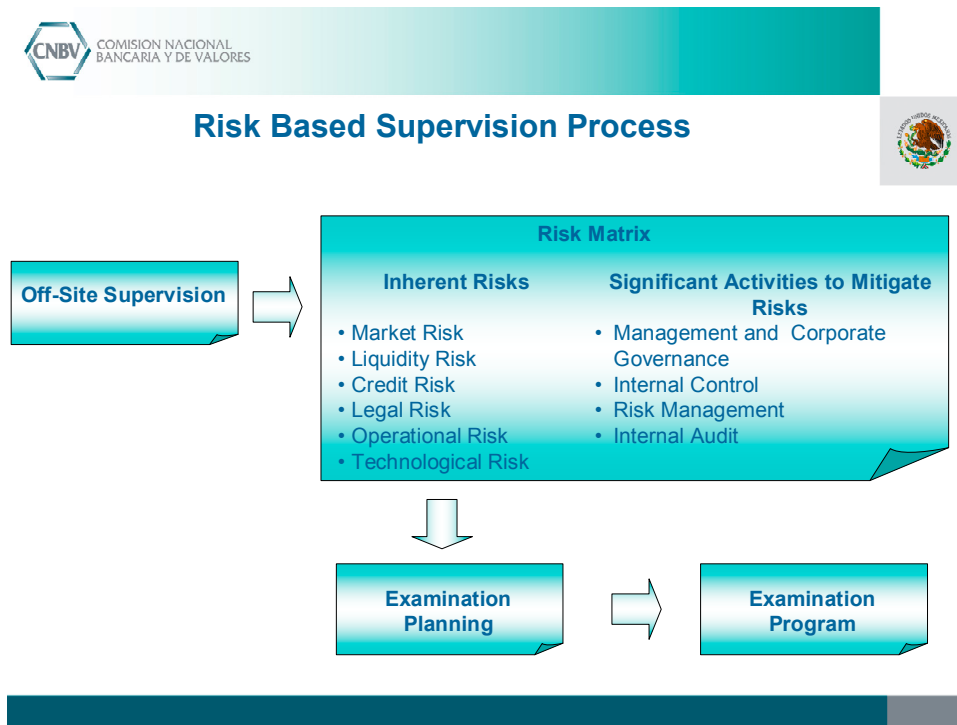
CNBV COMISION NACIONAL BANCARIA Y DE VALORES

ESTADOS UNIDOS MEXICANOS

Risk Based Supervision Process

Off-Site Supervision

Risk Matrix

Inherent Risks

• Market Risk
• Liquidity Risk
• Credit Risk
• Legal Risk
• Operational Risk
• Technological Risk

Significant Activities to Mitigate Risks

• Management and Corporate Governance
• Internal Control
• Risk Management
• Internal Audit

Examination Planning

Examination Program